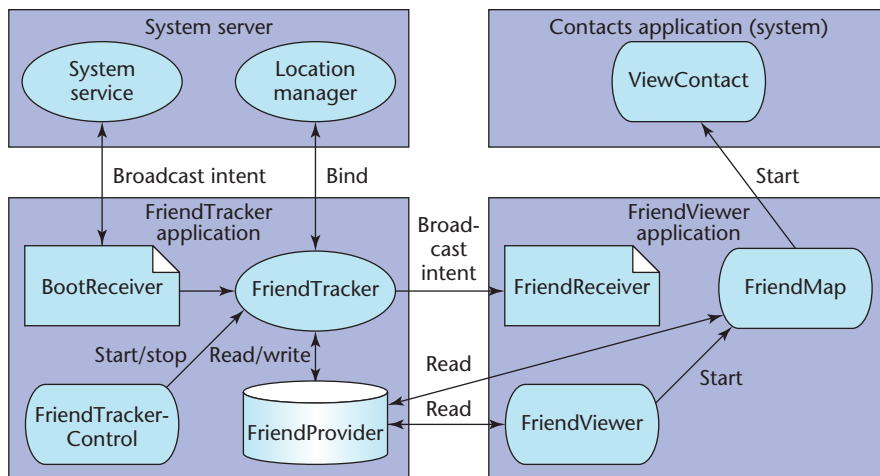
System server

System service

Location manager

Contacts application (system)

ViewContact

Broadcast intent

Bind

Start

FriendTracker application

BootReceiver

FriendTracker

Broadcast intent

FriendViewer application

FriendReceiver

FriendMap

Start/stop

Read/write

Read

Start

FriendTracker-Control

FriendProvider

Read

FriendViewer